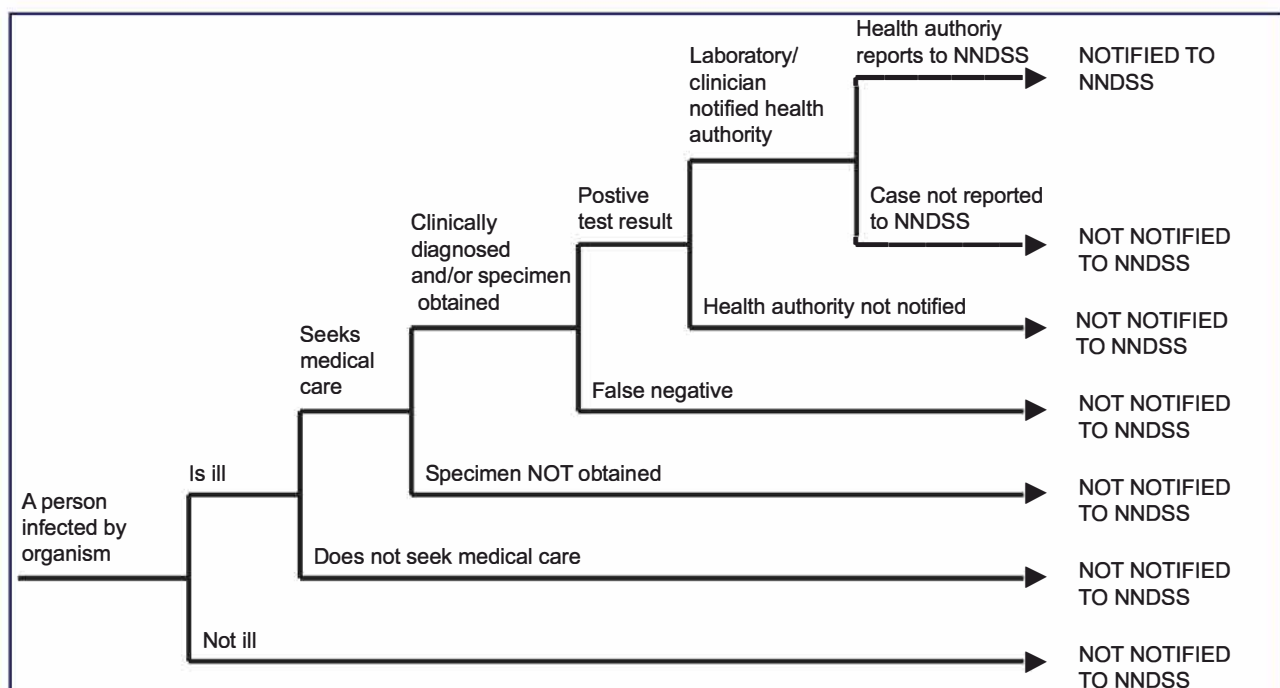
A person infected by organism

Is ill

Seeks medical care

Clinically diagnosed and/or specimen obtained

Postive test result

Laboratory/ clinician notified health authority

Health authoriy reports to NNDSS

NOTIFIED TO NNDSS

Case not reported to NNDSS

NOT NOTIFIED TO NNDSS

Health authority not notified

NOT NOTIFIED TO NNDSS

False negative

NOT NOTIFIED TO NNDSS

Specimen NOT obtained

NOT NOTIFIED TO NNDSS

Does not seek medical care

NOT NOTIFIED TO NNDSS

Not ill

NOT NOTIFIED TO NNDSS